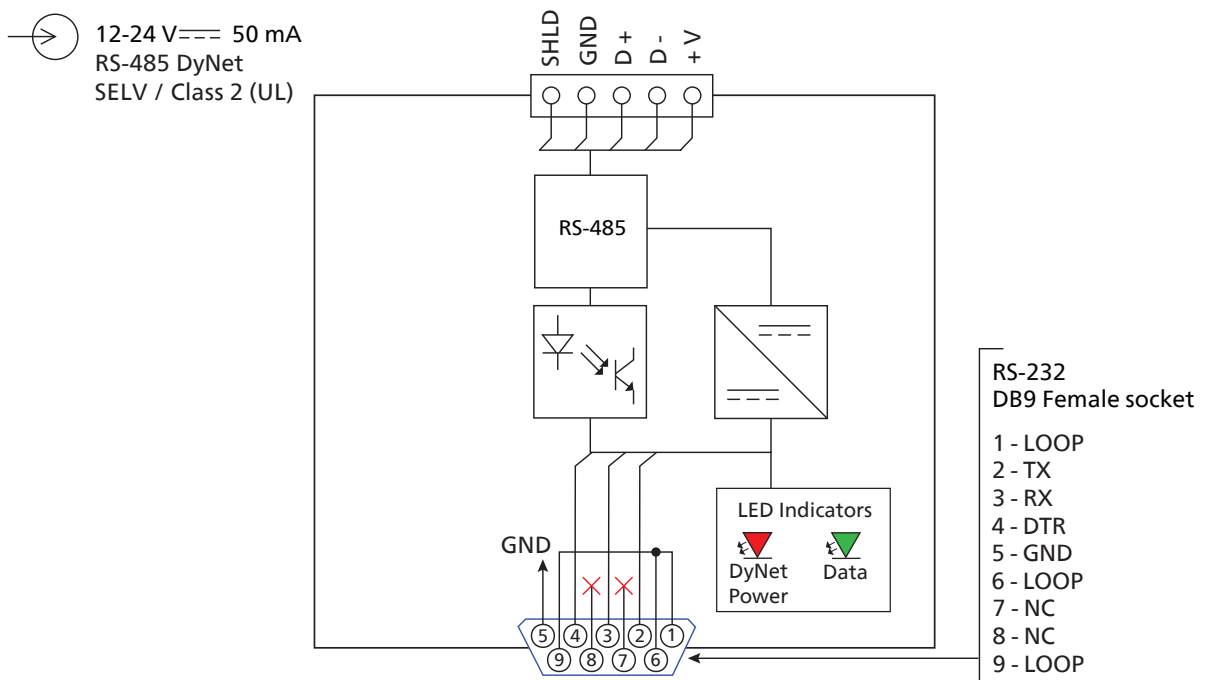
12-24 V⎓ 50 mA
RS-485 DyNet
SELV / Class 2 (UL)

SHLD GND D + D - + V

RS-485

LED Indicators
DyNet Power
Data

GND

5 4 3 2 1
9 8 7 6

RS-232
DB9 Female socket

1 - LOOP
2 - TX
3 - RX
4 - DTR
5 - GND
6 - LOOP
7 - NC
8 - NC
9 - LOOP